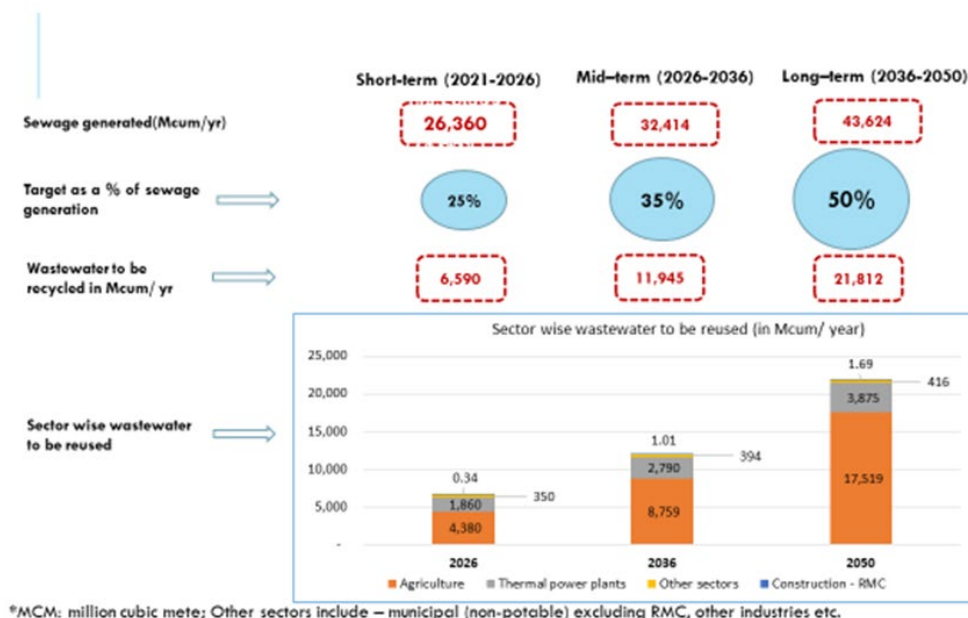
Short-term (2021-2026)

Mid-term (2026-2036)

Long-term (2036-2050)

Sewage generated(Mcum/yr)

26,360

32,414

43,624

Target as a % of sewage generation

25%

35%

50%

Wastewater to be recycled in Mcum/ yr

6,590

11,945

21,812

Sector wise wastewater to be reused

Sector wise wastewater to be reused (in Mcum/ year)

25,000
20,000
15,000
10,000
5,000
-

0.34
1,860
350
4,380

1.01
2,790
394
8,759

1.69
3,875
416
17,519

2026
2036
2050

Agriculture
Thermal power plants
Other sectors
Construction - RMC

*MCM: million cubic mete; Other sectors include – municipal (non-potable) excluding RMC, other industries etc.